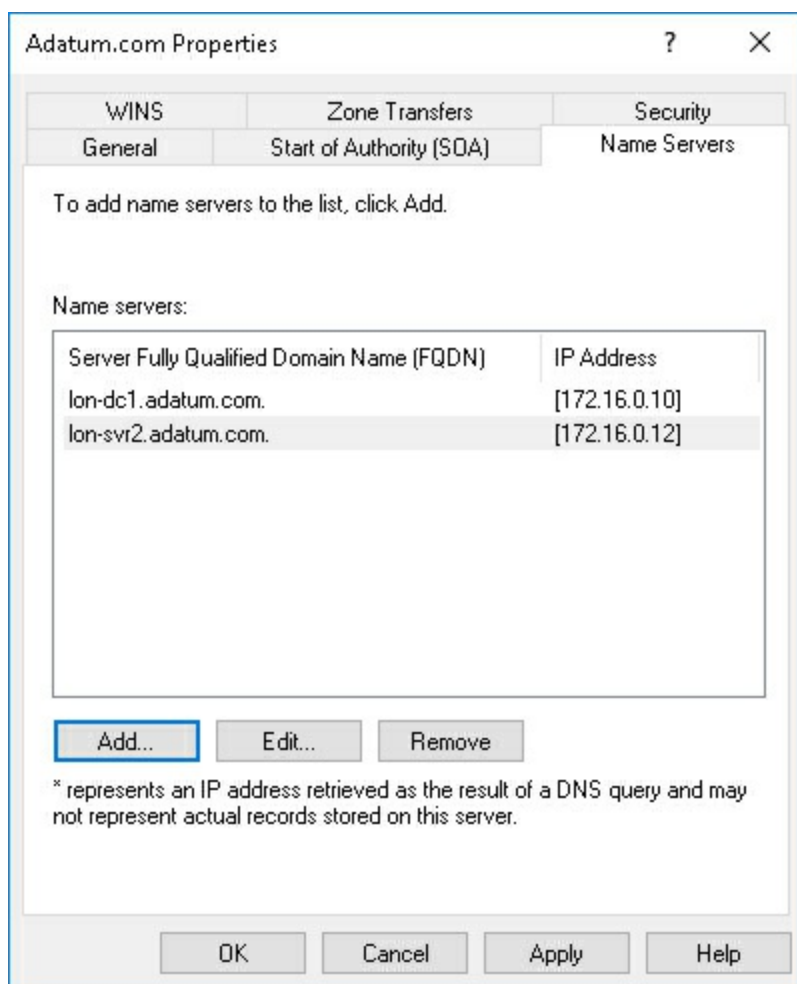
Adatum.com Properties ? ×

WINS Zone Transfers Security
General Start of Authority (SOA) Name Servers

To add name servers to the list, click Add.

Name servers:

| Server Fully Qualified Domain Name (FQDN) | IP Address |
|---|---|
| lon-dc1.adatum.com. | [172.16.0.10] |
| lon-svr2.adatum.com. | [172.16.0.12] |

Add... Edit... Remove

* represents an IP address retrieved as the result of a DNS query and may not represent actual records stored on this server.

OK Cancel Apply Help